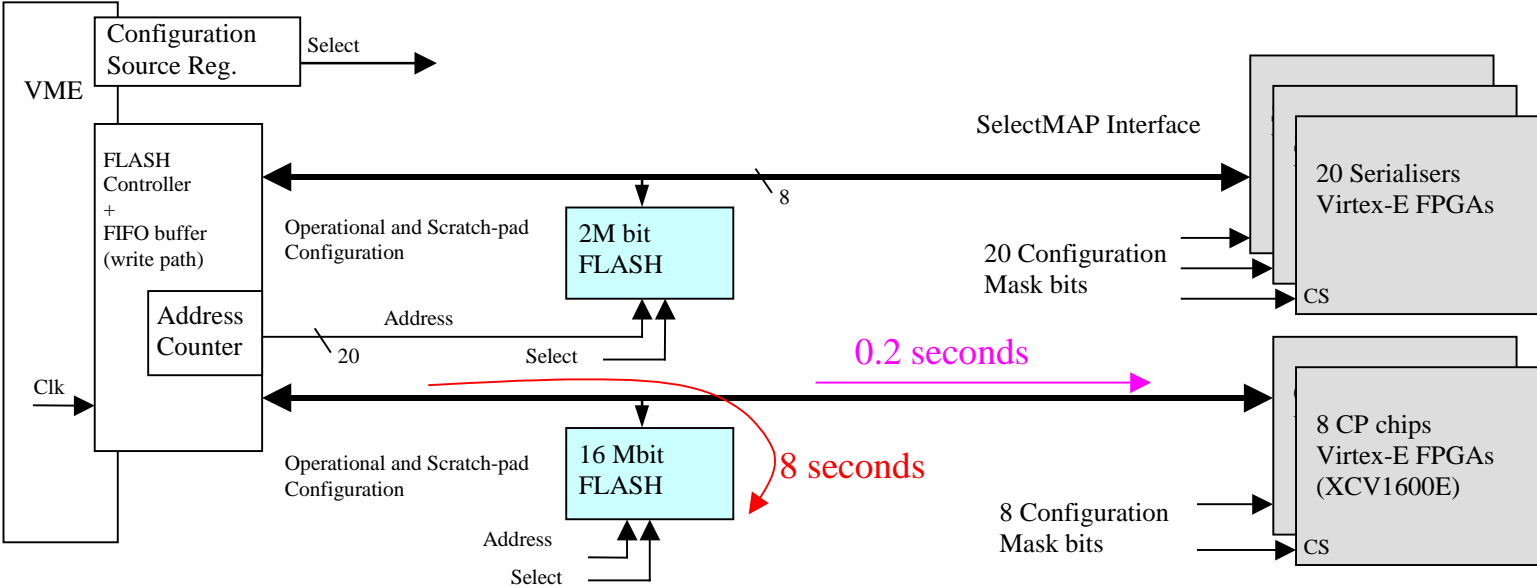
VME

Configuration Source Reg.

Select

SelectMAP Interface

FLASH Controller + FIFO buffer (write path)

8

20 Serialisers Virtex-E FPGAs

Operational and Scratch-pad Configuration

2M bit FLASH

20 Configuration Mask bits

CS

Address Counter

Address

20

Select

0.2 seconds

Clk

8 CP chips Virtex-E FPGAs (XCV1600E)

Operational and Scratch-pad Configuration

16 Mbit FLASH

8 seconds

8 Configuration Mask bits

CS

Address

Select